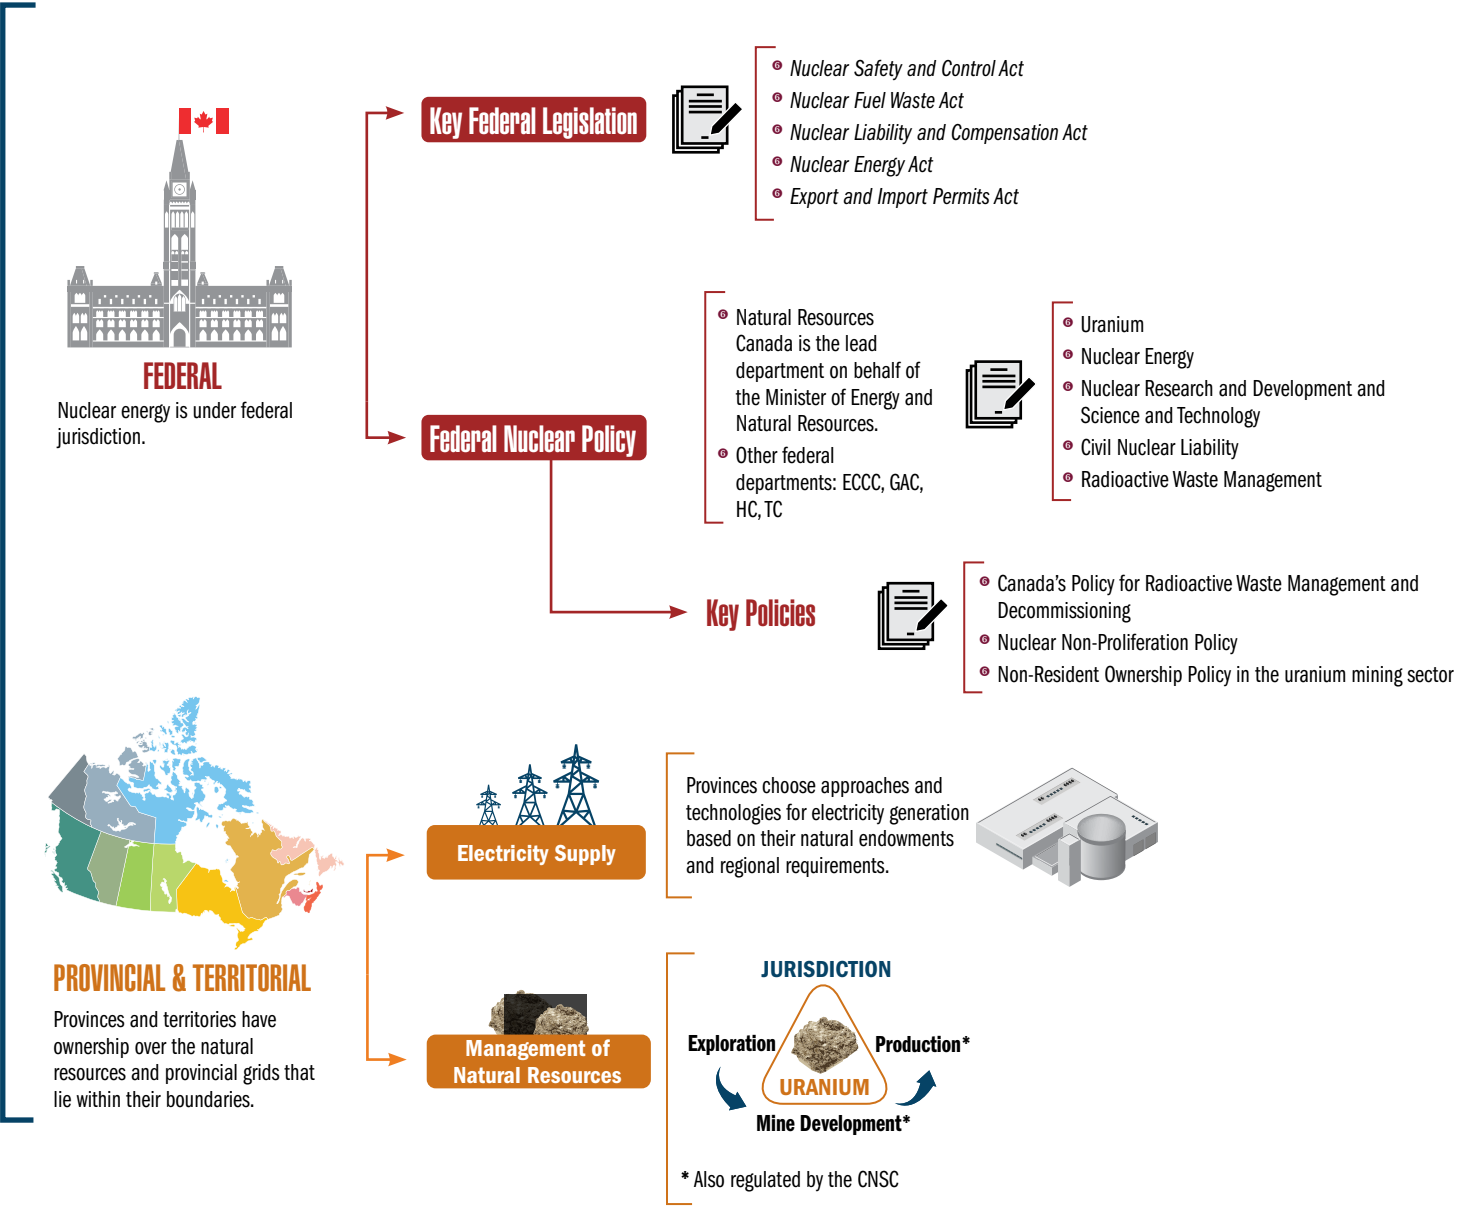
FEDERAL

Nuclear energy is under federal jurisdiction.

Key Federal Legislation

Nuclear Safety and Control Act
Nuclear Fuel Waste Act
Nuclear Liability and Compensation Act
Nuclear Energy Act
Export and Import Permits Act

Federal Nuclear Policy

Natural Resources Canada is the lead department on behalf of the Minister of Energy and Natural Resources.
Other federal departments: ECCC, GAC, HC, TC

Uranium
Nuclear Energy
Nuclear Research and Development and Science and Technology
Civil Nuclear Liability
Radioactive Waste Management

Key Policies

Canada's Policy for Radioactive Waste Management and Decommissioning
Nuclear Non-Proliferation Policy
Non-Resident Ownership Policy in the uranium mining sector

PROVINCIAL & TERRITORIAL

Provinces and territories have ownership over the natural resources and provincial grids that lie within their boundaries.

Electricity Supply

Provinces choose approaches and technologies for electricity generation based on their natural endowments and regional requirements.

Management of Natural Resources

JURISDICTION
Exploration
Production*
URANIUM
Mine Development*

* Also regulated by the CNSC